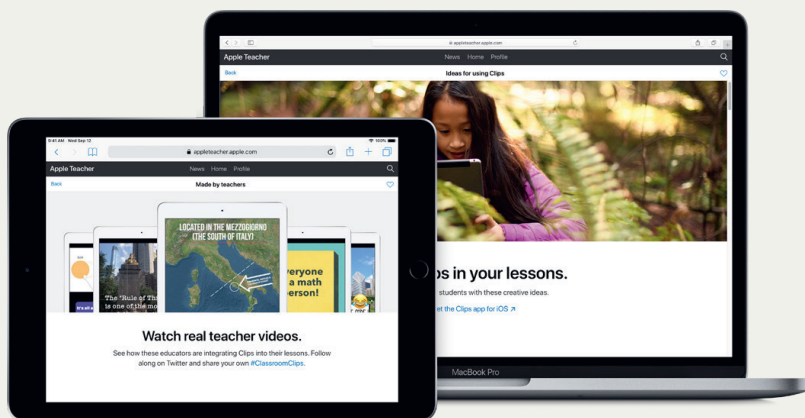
appleteacher.apple.com

Apple Teacher

News Home Profile

Back

Ideas for using Clips

ps in your lessons.

students with these creative ideas.

et the Clips app for iOS ↗

MacBook Pro

9:41 AM Wed Sep 12

100%

appleteacher.apple.com

Apple Teacher

News Home Profile

Back

Made by teachers

LOCATED IN THE MEZZOGIORNO (THE SOUTH OF ITALY)

The "Rule of Th is one of the

It's a

veryone a math erson!

Watch real teacher videos.

See how these educators are integrating Clips into their lessons. Follow along on Twitter and share your own #ClassroomClips.